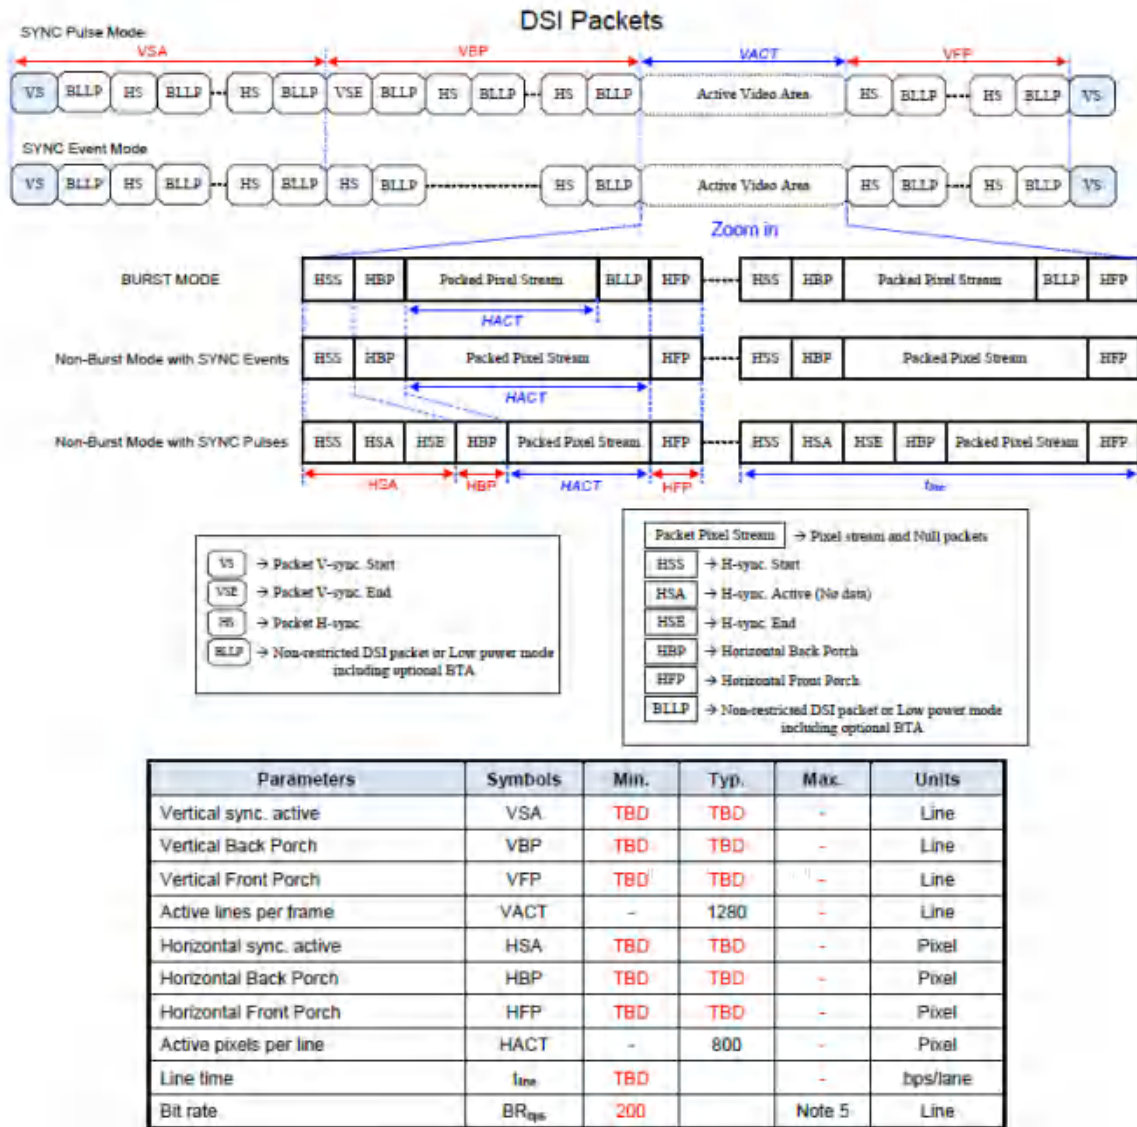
DSI Packets

SYNC Pulse Mode

VSA VBP VACT VFP

VS BLLP HS BLLP HS BLLP VSE BLLP HS BLLP HS BLLP Active Video Area HS BLLP HS BLLP VS

SYNC Event Mode

VS BLLP HS BLLP HS BLLP HS BLLP HS BLLP Active Video Area HS BLLP HS BLLP VS

Zoom in

BURST MODE

HSS HBP Packed Pixel Stream BLLP HFP HSS HBP Packed Pixel Stream BLLP HFP

HACT

Non-Burst Mode with SYNC Events

HSS HBP Packed Pixel Stream HFP HSS HBP Packed Pixel Stream HFP

HACT

Non-Burst Mode with SYNC Pulses

HSS HSA HSE HBP Packed Pixel Stream HFP HSS HSA HSE HBP Packed Pixel Stream HFP

HSA HBP HACT HFP $t_{line}$

VS → Packet V-sync. Start
VSE → Packet V-sync. End
HS → Packet H-sync
BLLP → Non-restricted DSI packet or Low power mode including optional BTA

Packet Pixel Stream → Pixel stream and Null packets
HSS → H-sync. Start
HSA → H-sync. Active (No data)
HSE → H-sync. End
HBP → Horizontal Back Porch
HFP → Horizontal Front Porch
BLLP → Non-restricted DSI packet or Low power mode including optional BTA

| Parameters | Symbols | Min. | Typ. | Max. | Units |
|---|---|---|---|---|---|
| Vertical sync. active | VSA | TBD | TBD | - | Line |
| Vertical Back Porch | VBP | TBD | TBD | - | Line |
| Vertical Front Porch | VFP | TBD | TBD | - | Line |
| Active lines per frame | VACT | - | 1280 | - | Line |
| Horizontal sync. active | HSA | TBD | TBD | - | Pixel |
| Horizontal Back Porch | HBP | TBD | TBD | - | Pixel |
| Horizontal Front Porch | HFP | TBD | TBD | - | Pixel |
| Active pixels per line | HACT | - | 800 | - | Pixel |
| Line time | $t_{line}$ | TBD | | - | bps/lane |
| Bit rate | $BR_{bps}$ | 200 | | Note 5 | Line |